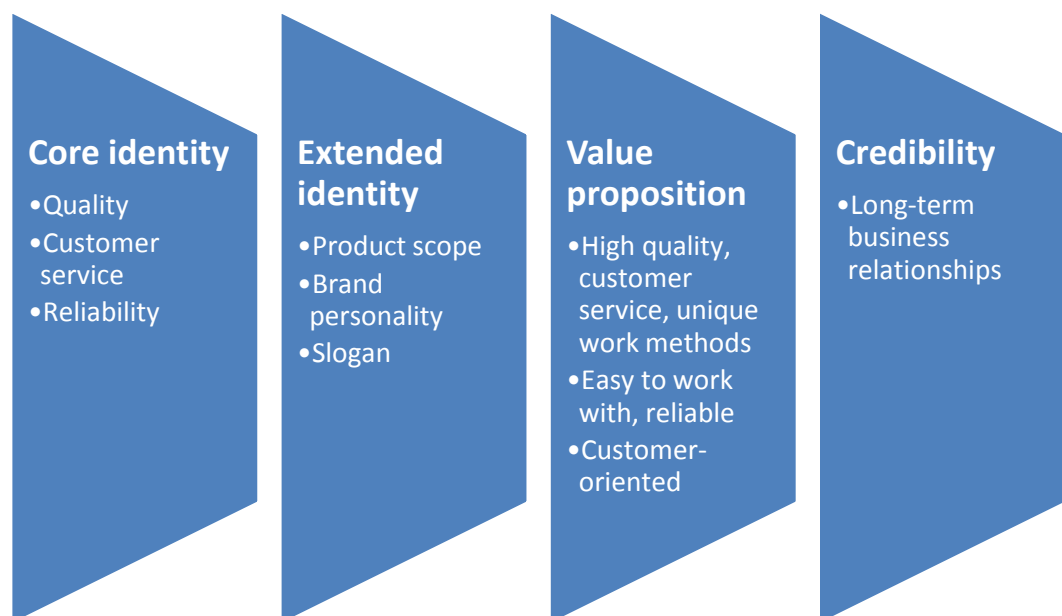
Core identity
•Quality
•Customer service
•Reliability

Extended identity
•Product scope
•Brand personality
•Slogan

Value proposition
•High quality, customer service, unique work methods
•Easy to work with, reliable
•Customer-oriented

Credibility
•Long-term business relationships